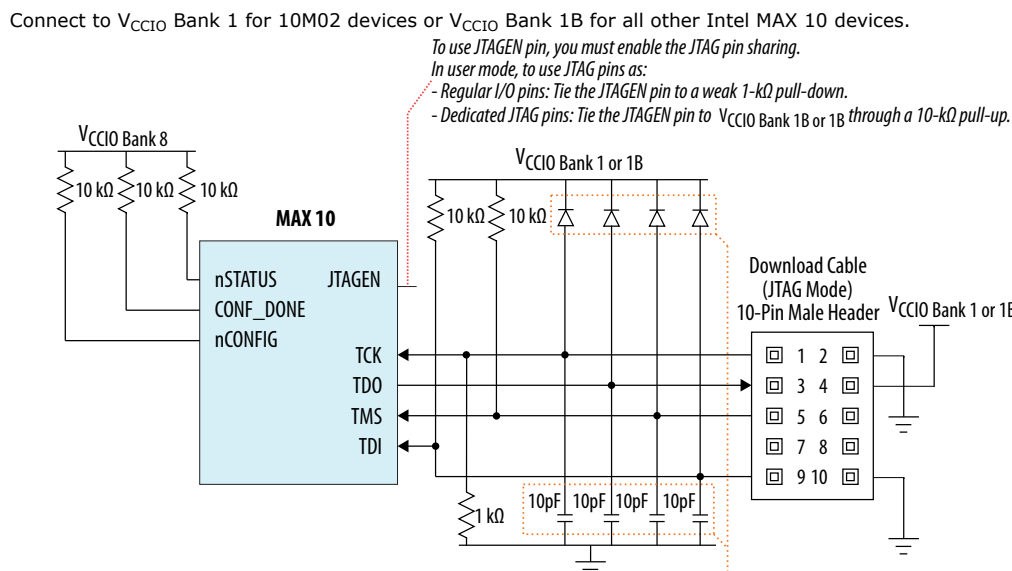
Connect to $V_{CCIO}$ Bank 1 for 10M02 devices or $V_{CCIO}$ Bank 1B for all other Intel MAX 10 devices.

To use JTAGEN pin, you must enable the JTAG pin sharing.
In user mode, to use JTAG pins as:
- Regular I/O pins: Tie the JTAGEN pin to a weak 1-kΩ pull-down.
- Dedicated JTAG pins: Tie the JTAGEN pin to $V_{CCIO}$ Bank 1B or 1B through a 10-kΩ pull-up.

$V_{CCIO}$ Bank 8

10 kΩ 10 kΩ 10 kΩ

MAX 10

nSTATUS JTAGEN
CONF_DONE
nCONFIG
TCK
TDO
TMS
TDI

$V_{CCIO}$ Bank 1 or 1B

10 kΩ 10 kΩ

1 kΩ

10pF 10pF 10pF 10pF

Download Cable (JTAG Mode) 10-Pin Male Header

$V_{CCIO}$ Bank 1 or 1B

1 2
3 4
5 6
7 8
9 10